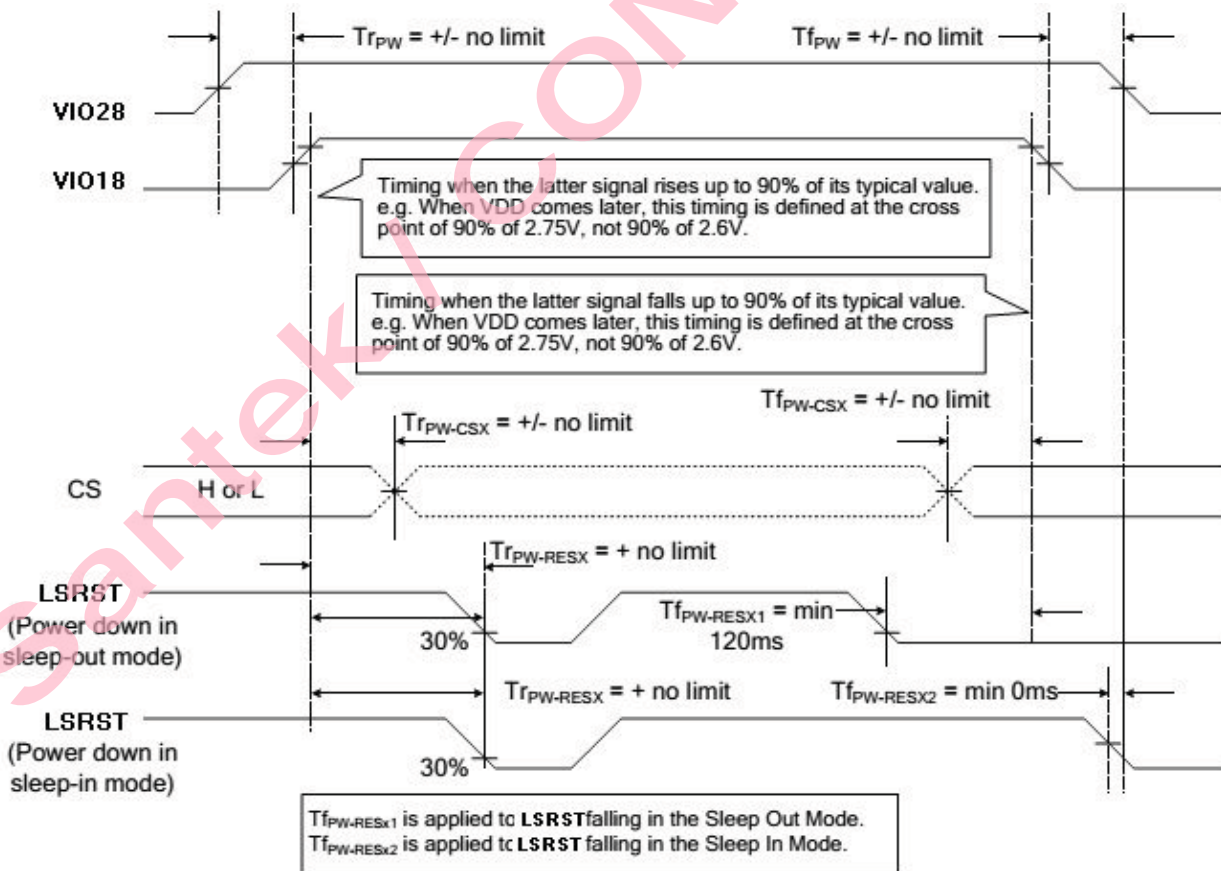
$Tr_{PW}$ = +/- no limit

$Tf_{PW}$ = +/- no limit

VIO28

VIO18

Timing when the latter signal rises up to 90% of its typical value. e.g. When VDD comes later, this timing is defined at the cross point of 90% of 2.75V, not 90% of 2.6V.

Timing when the latter signal falls up to 90% of its typical value. e.g. When VDD comes later, this timing is defined at the cross point of 90% of 2.75V, not 90% of 2.6V.

$Tf_{PW-CSX}$ = +/- no limit

$Tr_{PW-CSX}$ = +/- no limit

CS H or L

$Tr_{PW-RESX}$ = + no limit

LSRST (Power down in sleep-out mode)

$Tf_{PW-RESX1}$ = min 120ms

30%

$Tr_{PW-RESX}$ = + no limit

$Tf_{PW-RESX2}$ = min 0ms

LSRST (Power down in sleep-in mode)

30%

$Tf_{PW-RESx1}$ is applied tc LSRSTfalling in the Sleep Out Mode.
$Tf_{PW-RESx2}$ is applied tc LSRST falling in the Sleep In Mode.